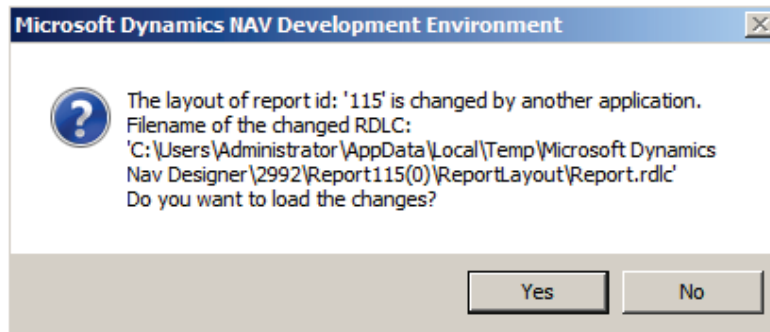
Microsoft Dynamics NAV Development Environment

The layout of report id: '115' is changed by another application.
Filename of the changed RDLC:
'C:\Users\Administrator\AppData\Local\Temp\Microsoft Dynamics Nav Designer\2992\Report115(0)\ReportLayout\Report.rdlc'
Do you want to load the changes?

Yes
No